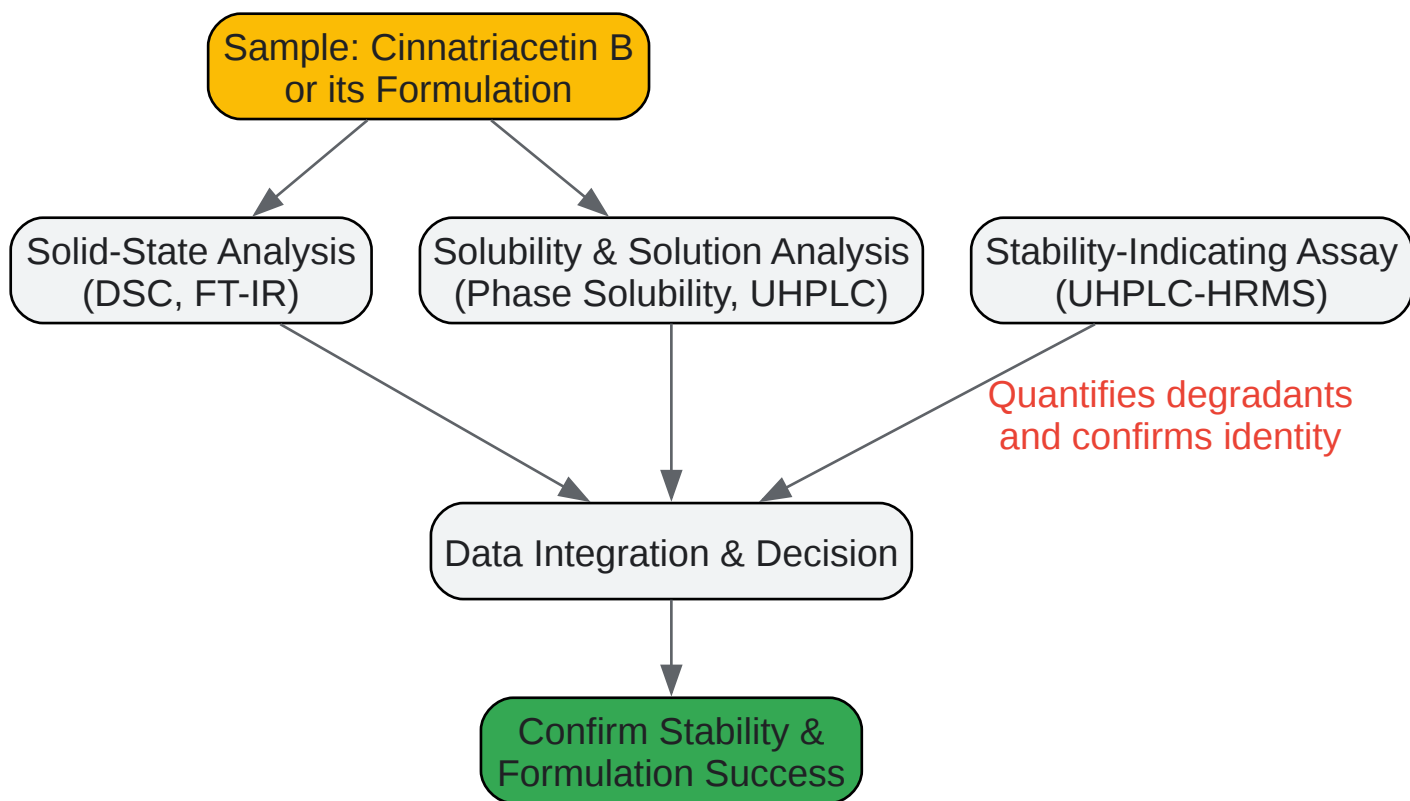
Sample: Cinnatriacetin B or its Formulation

Solid-State Analysis (DSC, FT-IR)

Solubility & Solution Analysis (Phase Solubility, UHPLC)

Stability-Indicating Assay (UHPLC-HRMS)

Quantifies degradants and confirms identity

Data Integration & Decision

Confirm Stability & Formulation Success